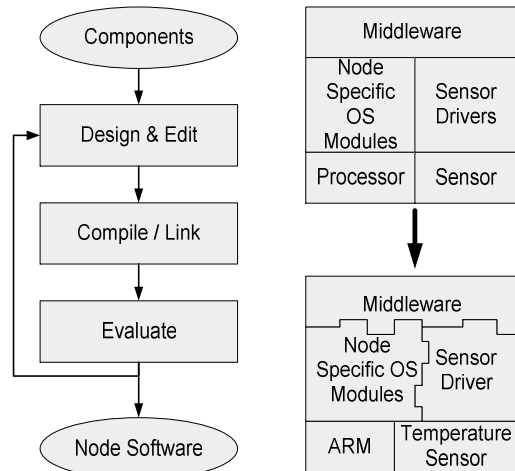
Components

Design & Edit

Compile / Link

Evaluate

Node Software

Middleware

Node Specific OS Modules

Sensor Drivers

Processor

Sensor

Middleware

Node Specific OS Modules

Sensor Driver

ARM

Temperature Sensor